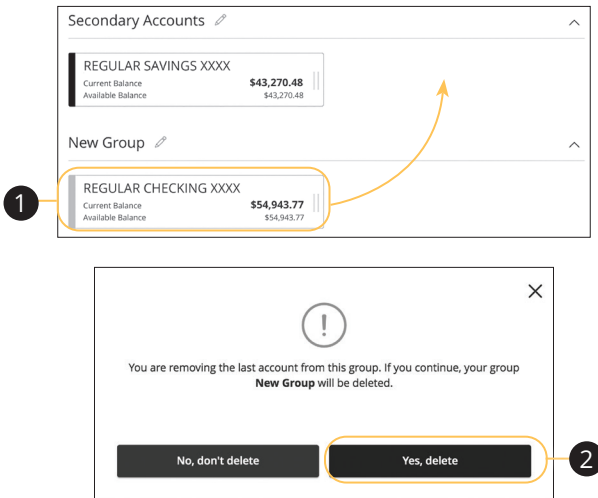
Secondary Accounts

REGULAR SAVINGS XXXX
Current Balance $43,270.48
Available Balance $43,270.48

New Group

1

REGULAR CHECKING XXXX
Current Balance $54,943.77
Available Balance $54,943.77

!

You are removing the last account from this group. If you continue, your group **New Group** will be deleted.

No, don't delete

Yes, delete

2